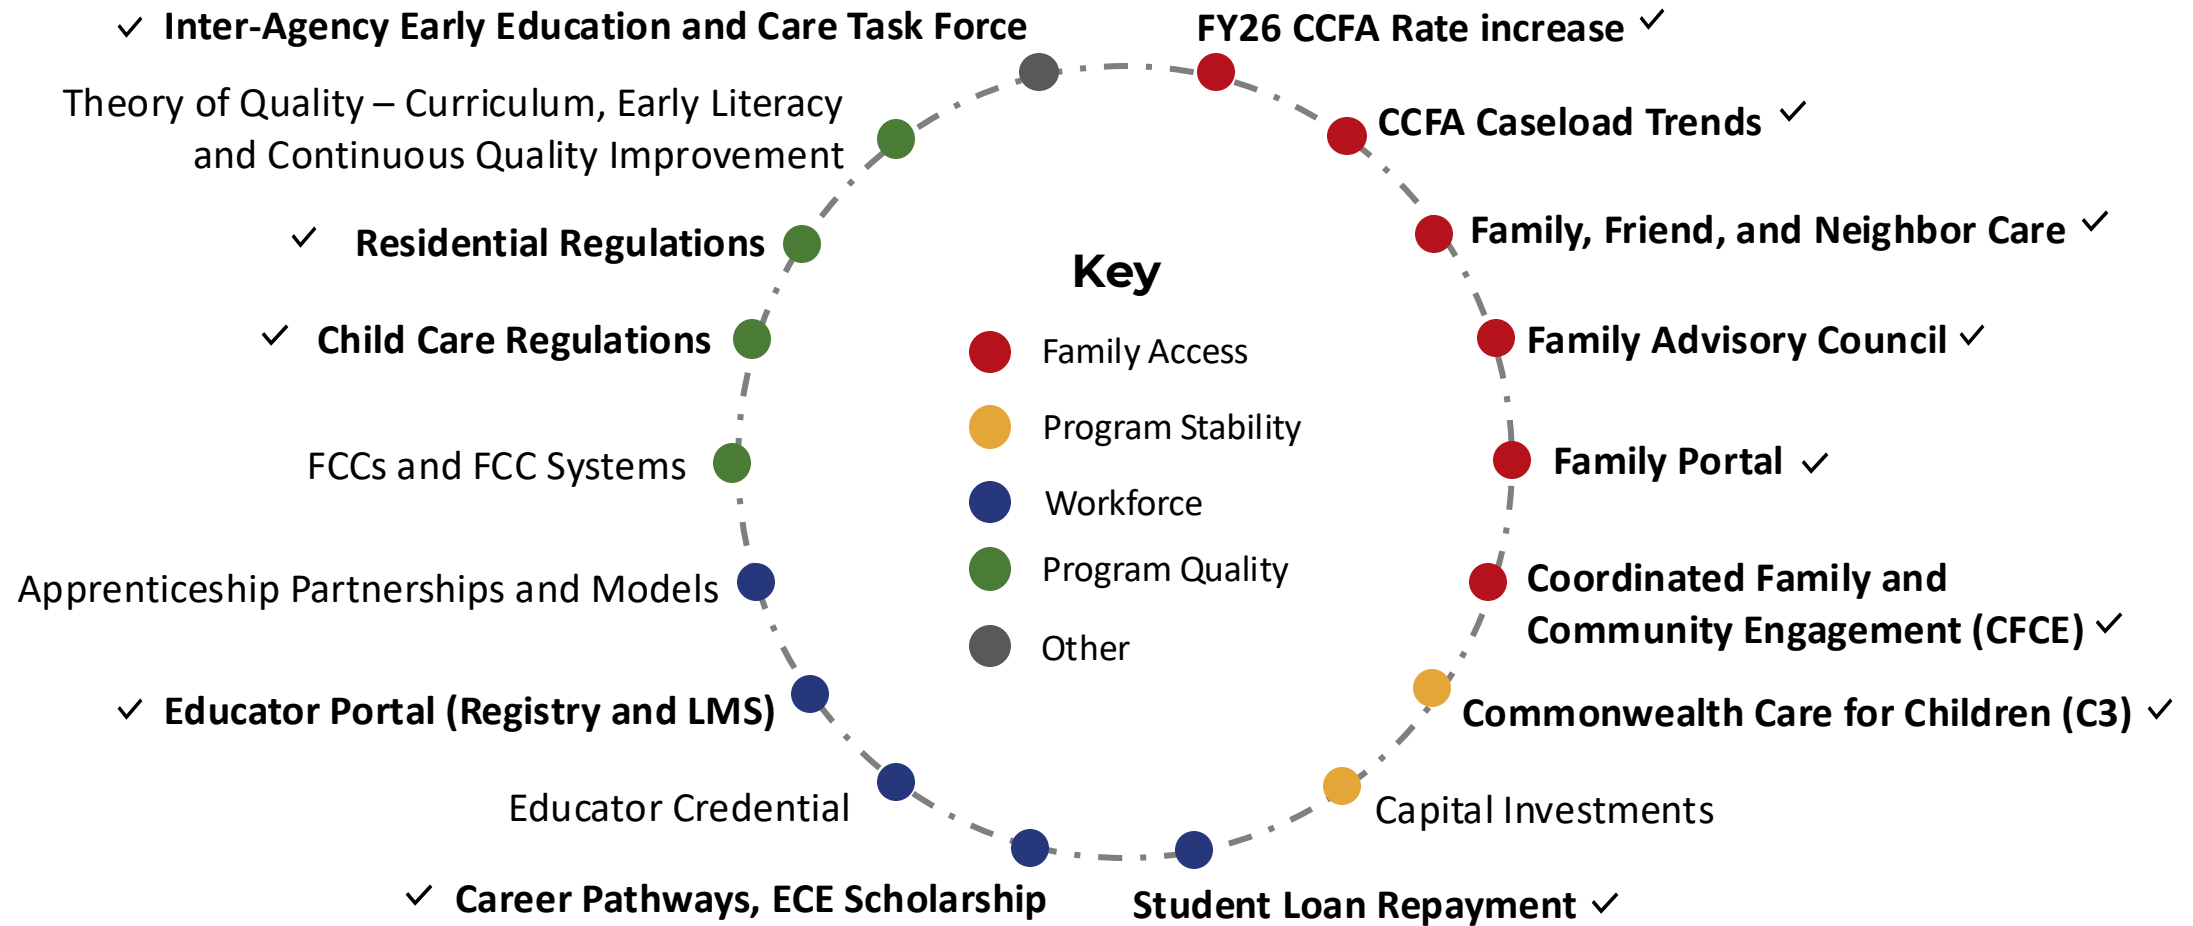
✓ Inter-Agency Early Education and Care Task Force

FY26 CCFA Rate increase ✓

Theory of Quality – Curriculum, Early Literacy and Continuous Quality Improvement

CCFA Caseload Trends ✓

✓ Residential Regulations

Family, Friend, and Neighbor Care ✓

Key

Family Access

Program Stability

Workforce

Program Quality

Other

✓ Child Care Regulations

Family Advisory Council ✓

FCCs and FCC Systems

Family Portal ✓

Apprenticeship Partnerships and Models

Coordinated Family and Community Engagement (CFCE) ✓

✓ Educator Portal (Registry and LMS)

Commonwealth Care for Children (C3) ✓

Educator Credential

Capital Investments

✓ Career Pathways, ECE Scholarship

Student Loan Repayment ✓